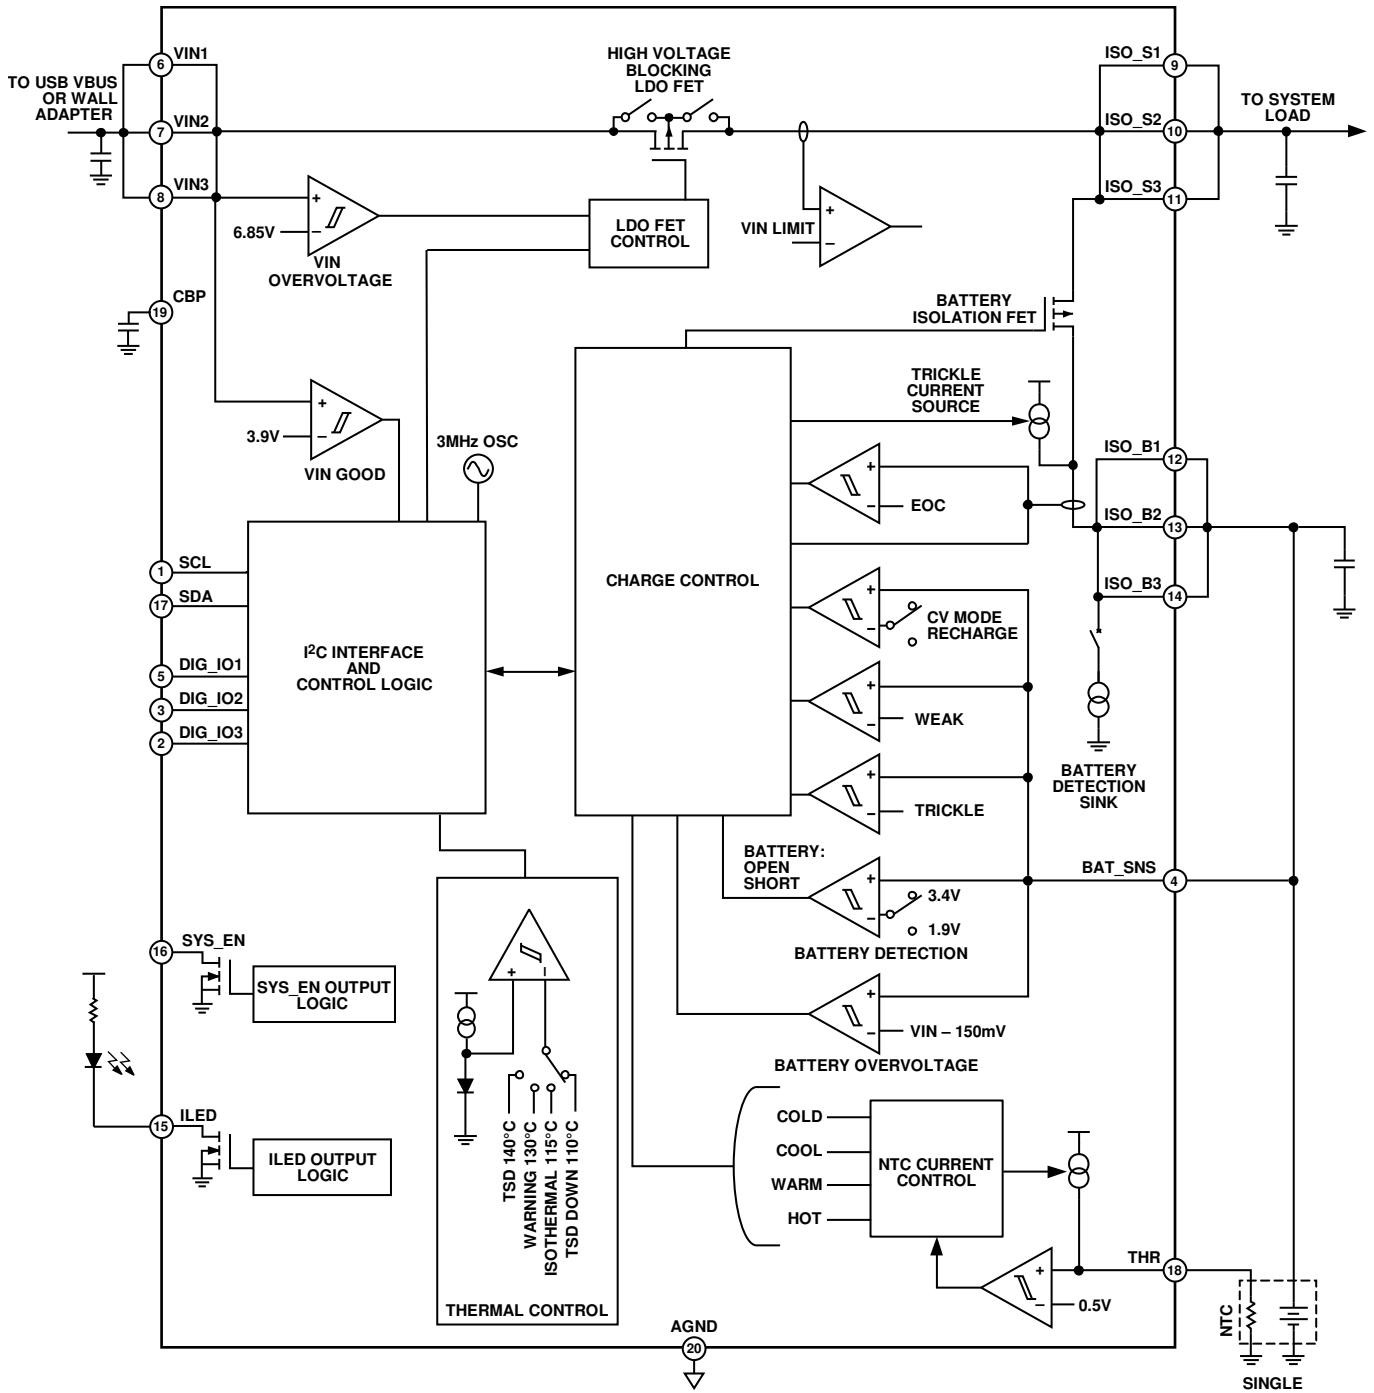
TO USB VBUS OR WALL ADAPTER

6 VIN1
7 VIN2
8 VIN3

HIGH VOLTAGE BLOCKING LDO FET

ISO_S1 9
ISO_S2 10
ISO_S3 11

TO SYSTEM LOAD

+
–
6.85V

VIN OVERVOLTAGE

LDO FET CONTROL

VIN LIMIT
+
–

19 CBP

BATTERY ISOLATION FET

+
–
3.9V

VIN GOOD

3MHz OSC

TRICKLE CURRENT SOURCE

ISO_B1 12
ISO_B2 13
ISO_B3 14

+
–
EOC

1 SCL
17 SDA
5 DIG_IO1
3 DIG_IO2
2 DIG_IO3

I$^2$C INTERFACE AND CONTROL LOGIC

CHARGE CONTROL

+
–
CV MODE RECHARGE

+
–
WEAK

+
–
TRICKLE

BATTERY DETECTION SINK

BATTERY: OPEN SHORT

+
–
3.4V
1.9V

BATTERY DETECTION

BAT_SNS 4

16 SYS_EN

SYS_EN OUTPUT LOGIC

+
–

+
–
VIN – 150mV

BATTERY OVERVOLTAGE

15 ILED

ILED OUTPUT LOGIC

TSD 140°C
WARNING 130°C
ISOTHERMAL 115°C
TSD DOWN 110°C

COLD
COOL
WARM
HOT

NTC CURRENT CONTROL

+
–
0.5V

THR 18

NTC

THERMAL CONTROL

AGND
20

SINGLE